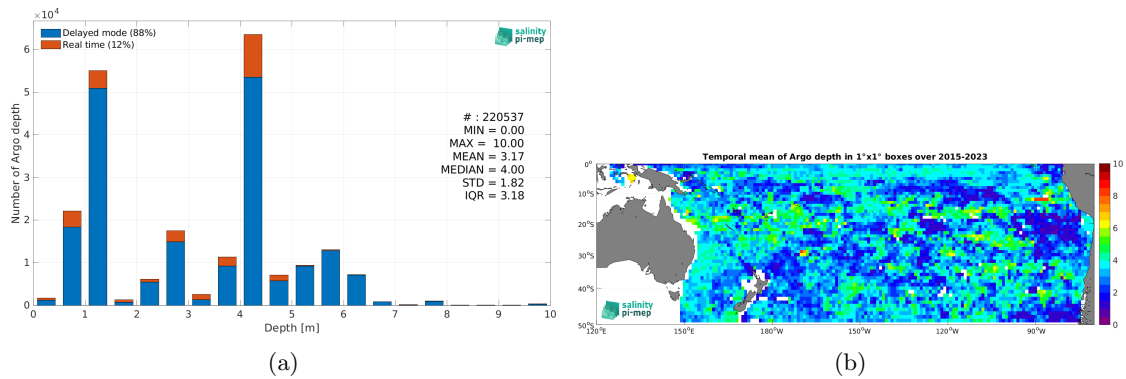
$\times10^4$

Delayed mode (88%)
Real time (12%)

salinity pi-mep

# : 220537
MIN = 0.00
MAX = 10.00
MEAN = 3.17
MEDIAN = 4.00
STD = 1.82
IQR = 3.18

Number of Argo depth

6
5
4
3
2
1
0

0 1 2 3 4 5 6 7 8 9 10

Depth [m]

(a)

Temporal mean of Argo depth in 1°x1° boxes over 2015-2023

0°
10°S
20°S
30°S
40°S
50°S

120°E 150°E 180°W 150°W 120°W 90°W

10
8
6
4
2
0

salinity pi-mep

(b)